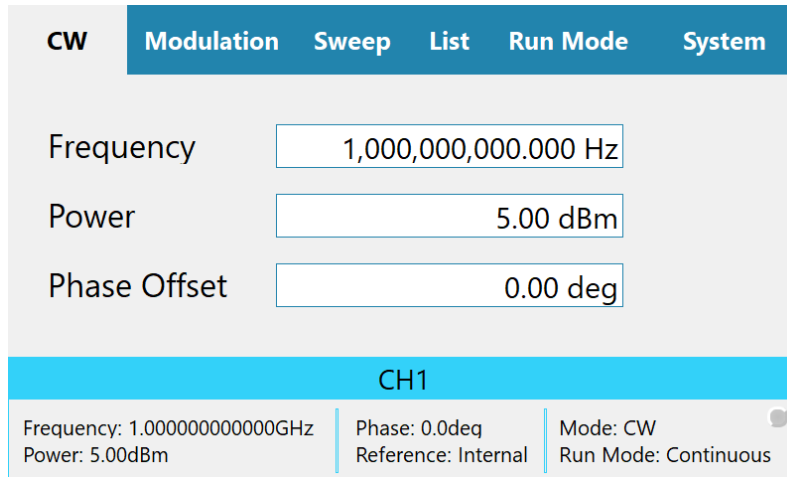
CW Modulation Sweep List Run Mode System

Frequency 1,000,000,000.000 Hz
Power 5.00 dBm
Phase Offset 0.00 deg

CH1

Frequency: 1.000000000000GHz
Power: 5.00dBm

Phase: 0.0deg
Reference: Internal

Mode: CW
Run Mode: Continuous